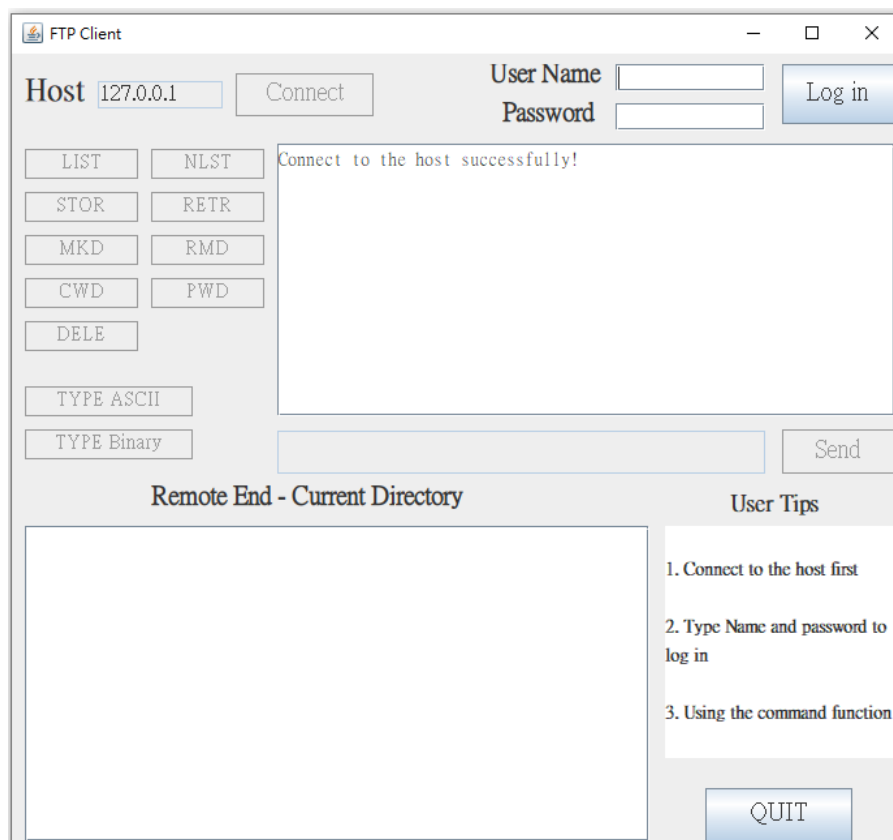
FTP Client

Host 127.0.0.1 Connect

User Name

Password

Log in

LIST NLST
STOR RETR
MKD RMD
CWD PWD
DELE

TYPE ASCII
TYPE Binary

Connect to the host successfully!

Send

Remote End - Current Directory

User Tips

1. Connect to the host first

2. Type Name and password to log in

3. Using the command function

QUIT